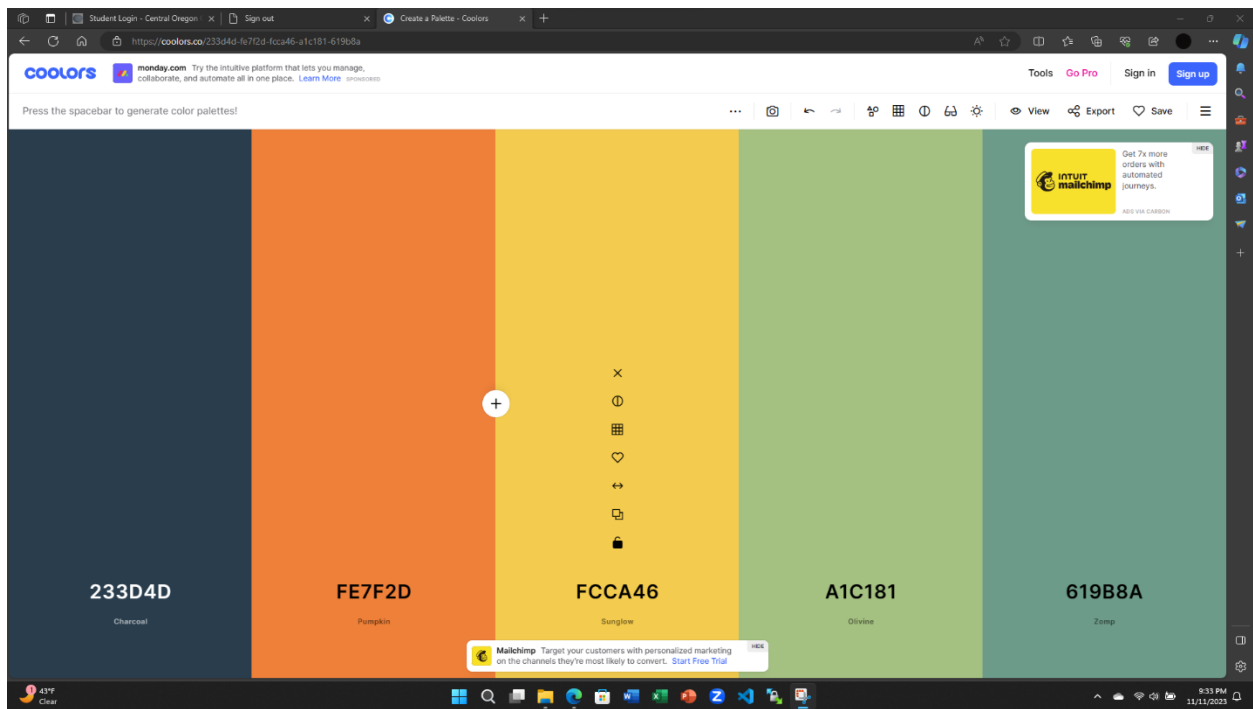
Student Login - Central Oregon ×
Sign out ×
Create a Palette - Coolors ×
+

https://coolors.co/233d4d-fe7f2d-fcca46-a1c181-619b8a

coolors
monday.com Try the intuitive platform that lets you manage, collaborate, and automate all in one place. Learn More SPONSORED
Tools Go Pro Sign in Sign up

Press the spacebar to generate color palettes!
··· View Export Save

INTUIT mailchimp
Get 7x more orders with automated journeys.
ADS VIA CARBON
HIDE

233D4D
Charcoal

FE7F2D
Pumpkin

FCCA46
Sunglow

A1C181
Olivine

619B8A
Zomp

Mailchimp Target your customers with personalized marketing on the channels they're most likely to convert. Start Free Trial
HIDE

43°F
Clear

9:33 PM
11/11/2023